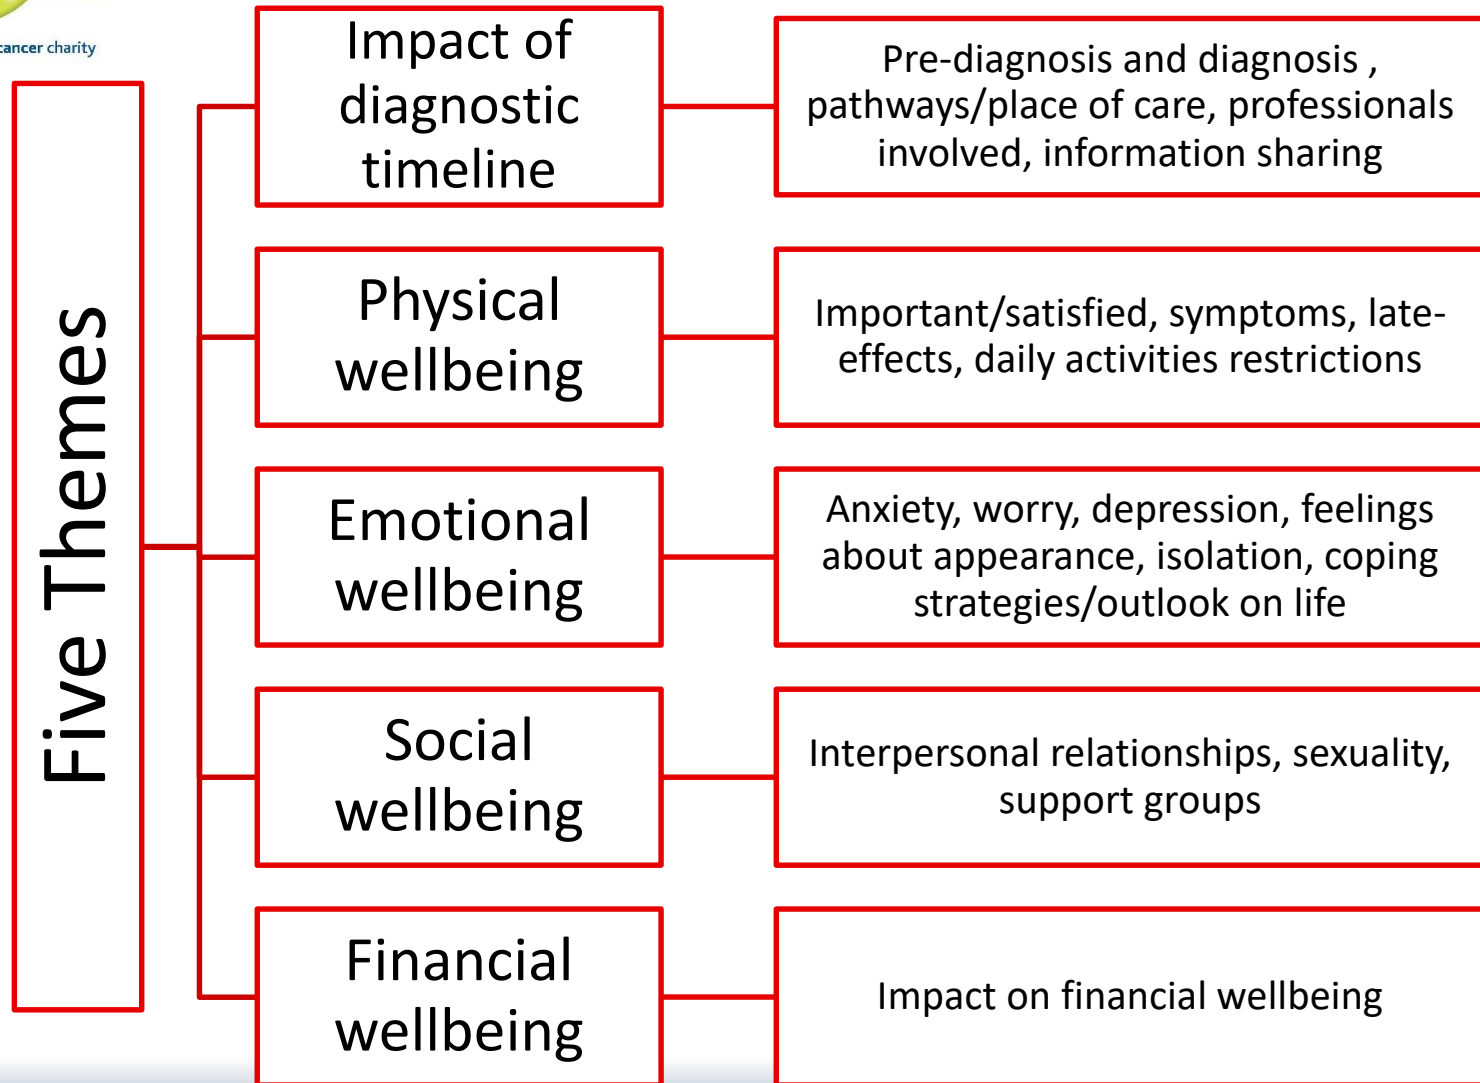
cancer charity

Five Themes

Impact of diagnostic timeline

Pre-diagnosis and diagnosis , pathways/place of care, professionals involved, information sharing

Physical wellbeing

Important/satisfied, symptoms, late-effects, daily activities restrictions

Emotional wellbeing

Anxiety, worry, depression, feelings about appearance, isolation, coping strategies/outlook on life

Social wellbeing

Interpersonal relationships, sexuality, support groups

Financial wellbeing

Impact on financial wellbeing